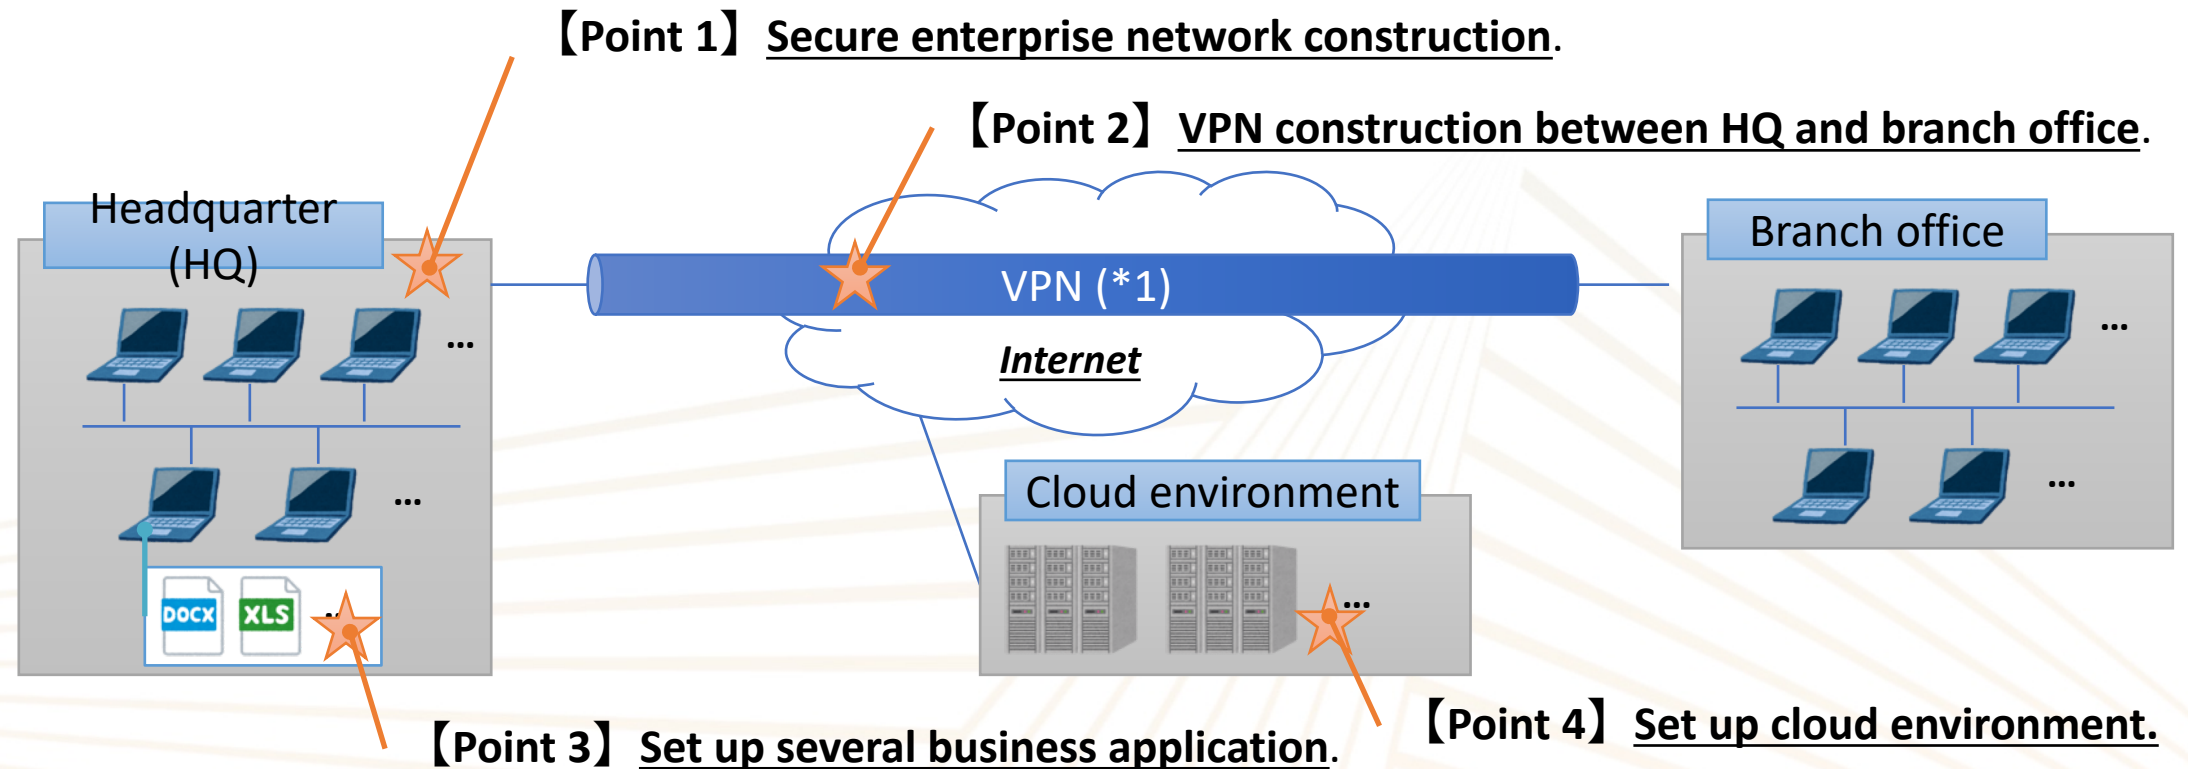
【Point 1】Secure enterprise network construction.

【Point 2】VPN construction between HQ and branch office.

Headquarter (HQ)

...

...

DOCX XLS ...

VPN (*1)

Internet

Branch office

...

...

Cloud environment

...

【Point 3】Set up several business application.

【Point 4】Set up cloud environment.